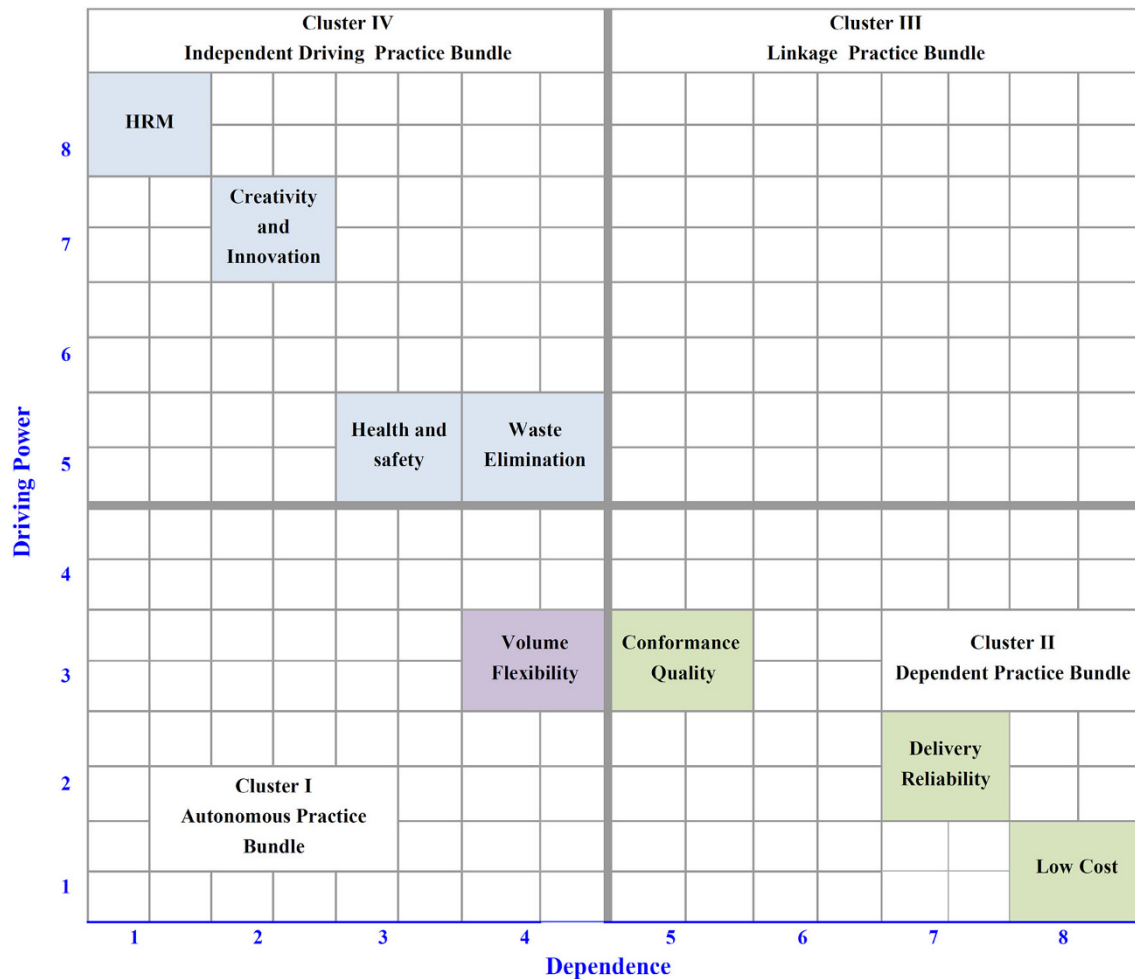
Cluster IV
Independent Driving Practice Bundle

Cluster III
Linkage Practice Bundle

HRM

Creativity and Innovation

Health and safety

Waste Elimination

Volume Flexibility

Conformance Quality

Cluster II
Dependent Practice Bundle

Delivery Reliability

Cluster I
Autonomous Practice Bundle

Low Cost

Driving Power

8
7
6
5
4
3
2
1

1 2 3 4 5 6 7 8

Dependence